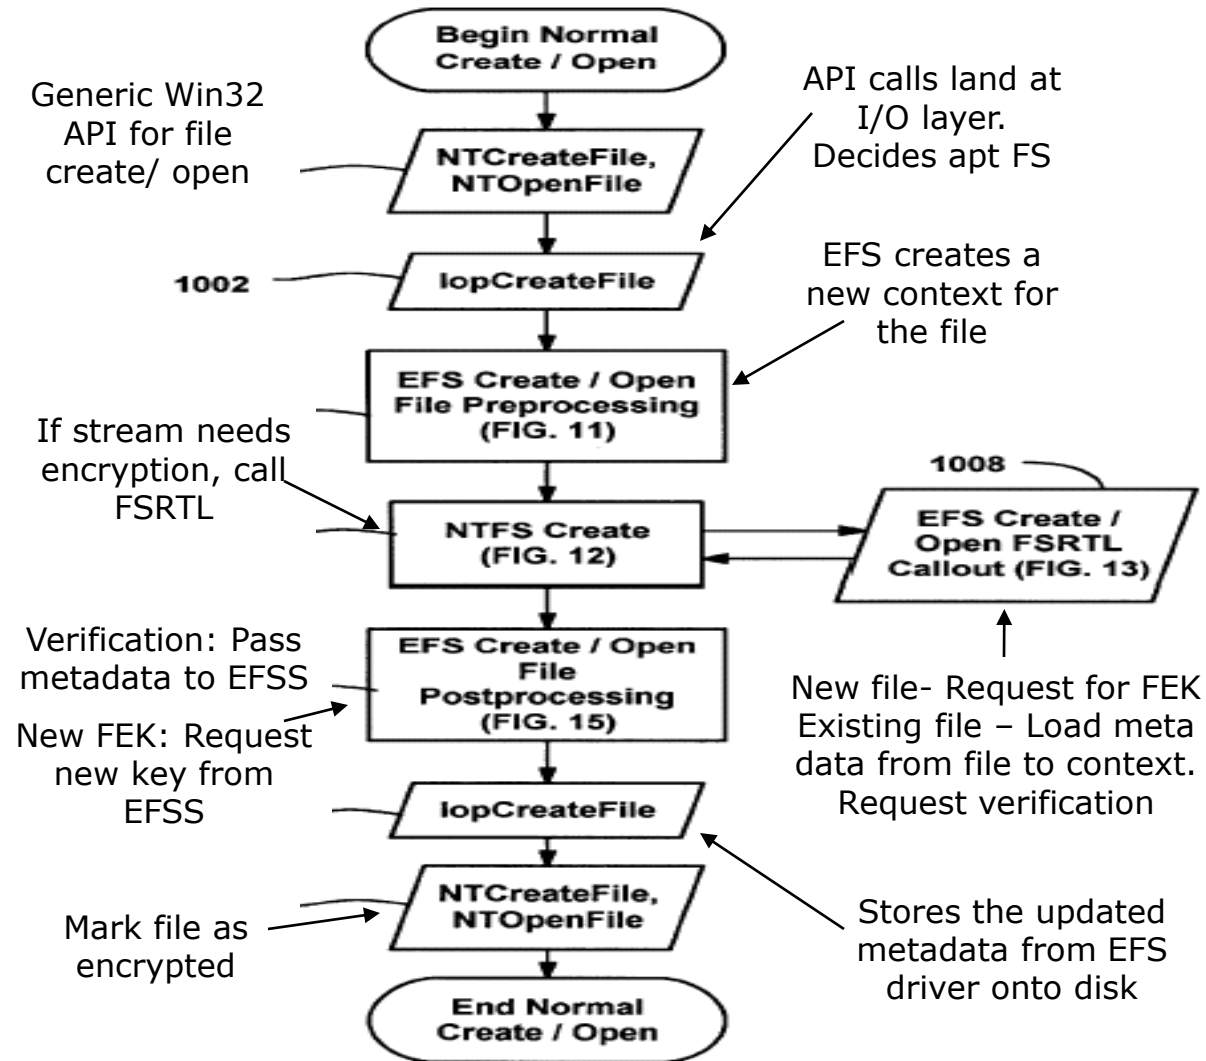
Begin Normal Create / Open

Generic Win32 API for file create/ open

NTCreateFile, NTOpenFile

API calls land at I/O layer. Decides apt FS

1002

IopCreateFile

EFS creates a new context for the file

EFS Create / Open File Preprocessing (FIG. 11)

If stream needs encryption, call FSRTL

NTFS Create (FIG. 12)

1008

EFS Create / Open FSRTL Callout (FIG. 13)

Verification: Pass metadata to EFSS

New FEK: Request new key from EFSS

EFS Create / Open File Postprocessing (FIG. 15)

New file- Request for FEK
Existing file – Load meta data from file to context. Request verification

IopCreateFile

NTCreateFile, NTOpenFile

Mark file as encrypted

Stores the updated metadata from EFS driver onto disk

End Normal Create / Open